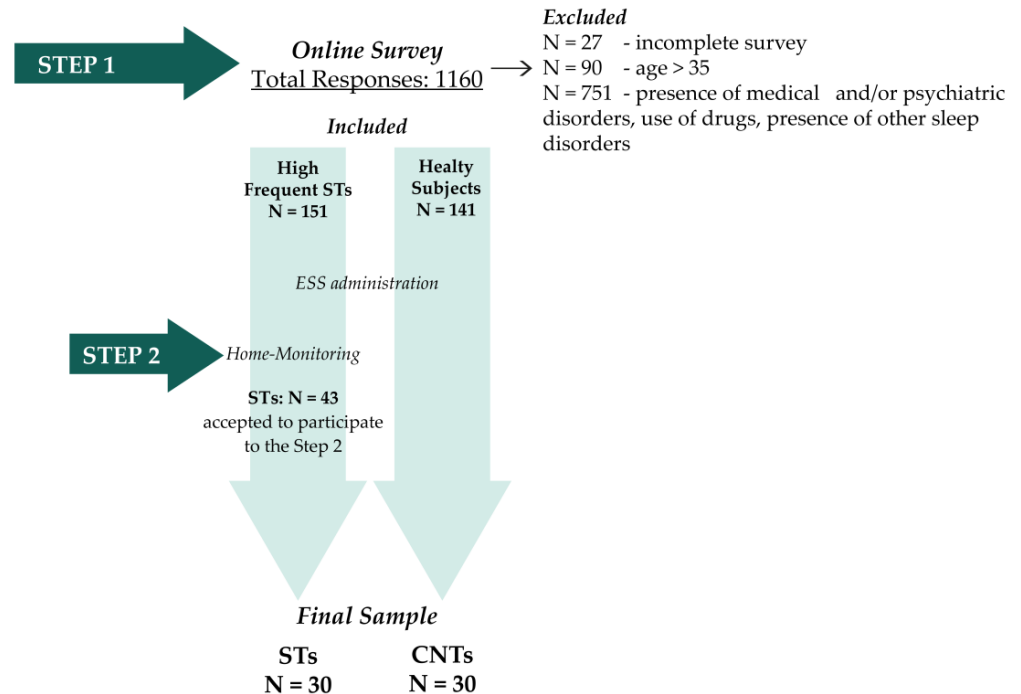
STEP 1

Online Survey
Total Responses: 1160

Excluded
N = 27 - incomplete survey
N = 90 - age > 35
N = 751 - presence of medical and/or psychiatric disorders, use of drugs, presence of other sleep disorders

Included

High Frequent STs
N = 151

Healty Subjects
N = 141

ESS administration

STEP 2

Home-Monitoring

STs: N = 43
accepted to participate to the Step 2

Final Sample

STs
N = 30

CNTs
N = 30